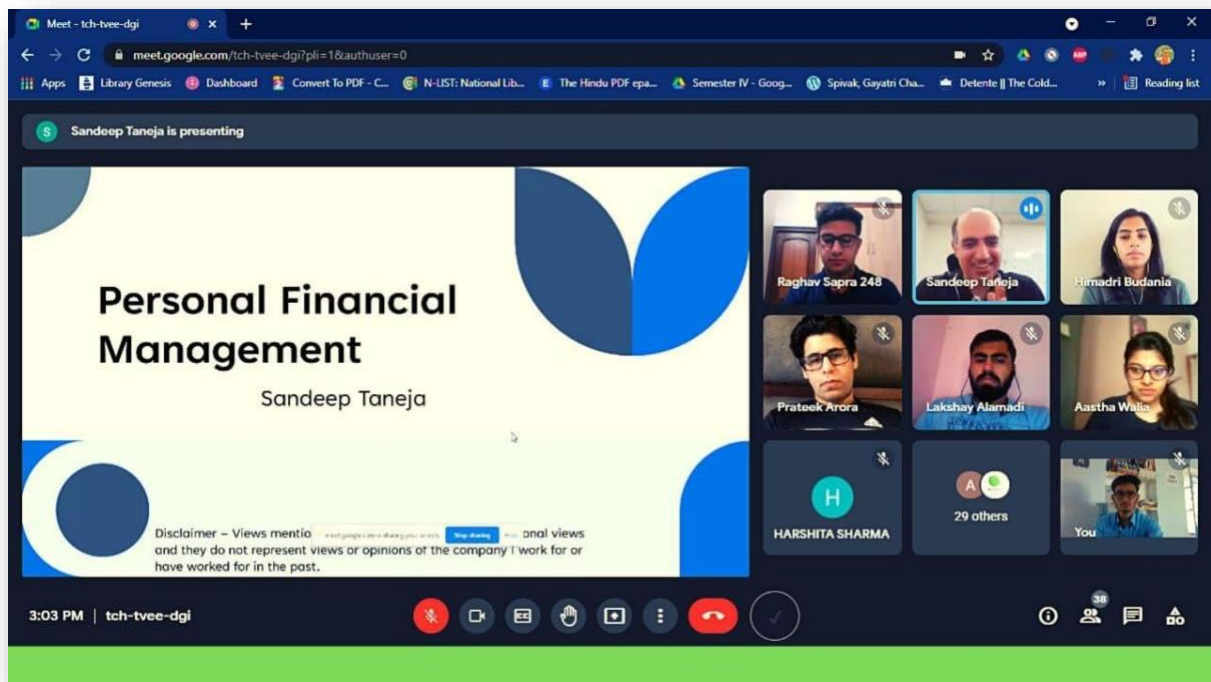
Meet - tch-tvee-dgi

meet.google.com/tch-tvee-dgi?pli=1&authuser=0

Apps | Library Genesis | Dashboard | Convert To PDF - C... | N-LIST: National Lib... | The Hindu PDF epa... | Semester IV - Goog... | Spivak, Gayatri Cha... | Detente || The Cold... | » | Reading list

Sandeep Taneja is presenting

Personal Financial Management

Sandeep Taneja

Disclaimer – Views mentio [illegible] Stop sharing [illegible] onal views and they do not represent views or opinions of the company I work for or have worked for in the past.

Raghav Sapra 248

Sandeep Taneja

Himadri Budania

Prateek Arora

Lakshay Alamadi

Aastha Walia

H

HARSHITA SHARMA

A

29 others

You

3:03 PM | tch-tvee-dgi

38